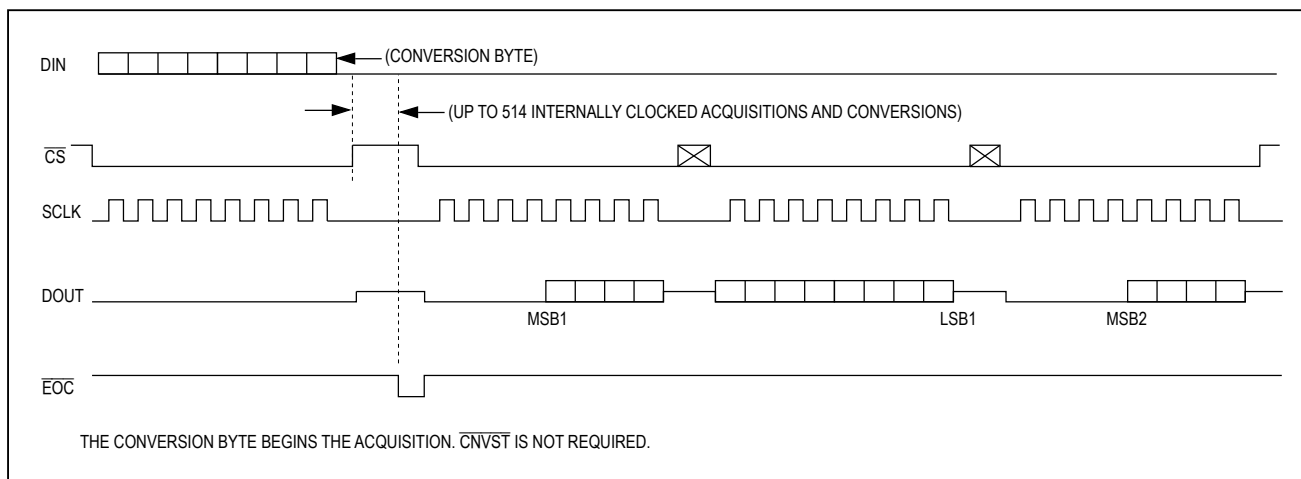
DIN

(CONVERSION BYTE)

(UP TO 514 INTERNALLY CLOCKED ACQUISITIONS AND CONVERSIONS)

$\overline{CS}$

SCLK

DOUT

MSB1

LSB1

MSB2

$\overline{EOC}$

THE CONVERSION BYTE BEGINS THE ACQUISITION. $\overline{CNVST}$ IS NOT REQUIRED.